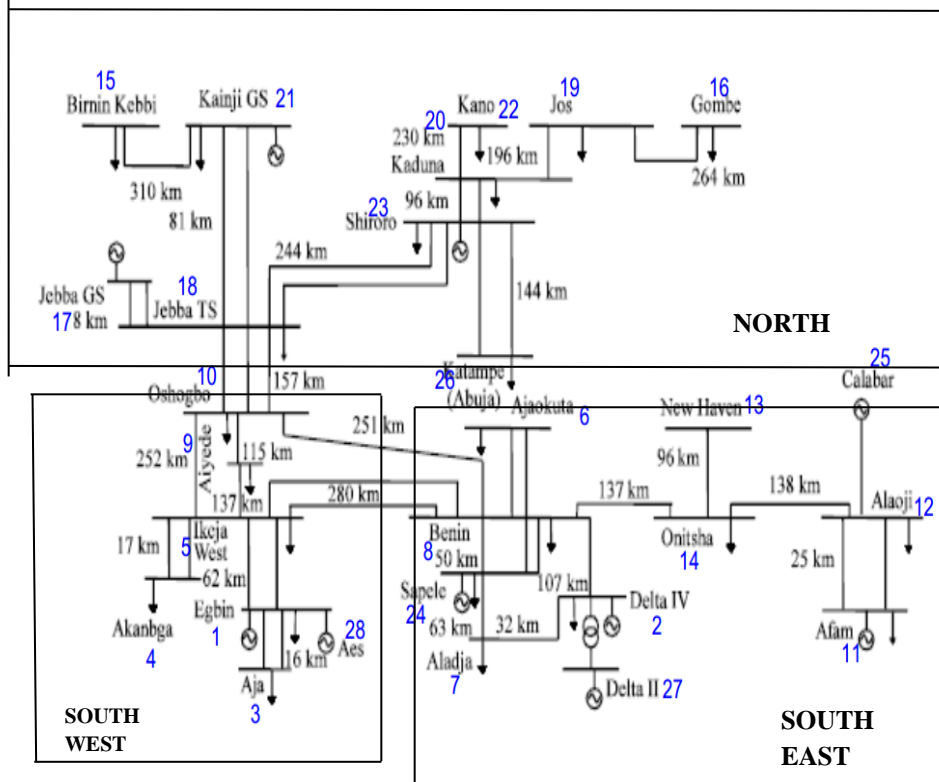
15
Birnin Kebbi
Kainji GS 21
20 Kano 22
19 Jos
16 Gombe
230 km
196 km
Kaduna
310 km
264 km
81 km
96 km
23 Shiroro
244 km
144 km
Jebba GS
18
Jebba TS
178 km
NORTH
25
Calabar
10 Oshogbo
157 km
26 Katampe (Abuja)
Ajaokuta 6
New Haven 13
251 km
9
252 km
Aiyede
115 km
96 km
137 km
138 km
137 km
280 km
Alaoji 12
17 km
5 Ikeja West
Benin
8 50 km
Onitsha
14
25 km
62 km
107 km
Sapele
24
Delta IV
2
Egbin
1
28
Aes
63 km
32 km
Akanbga
4
16 km
Afam
11
Aladja
7
Aja
3
Delta II 27
SOUTH WEST
SOUTH EAST